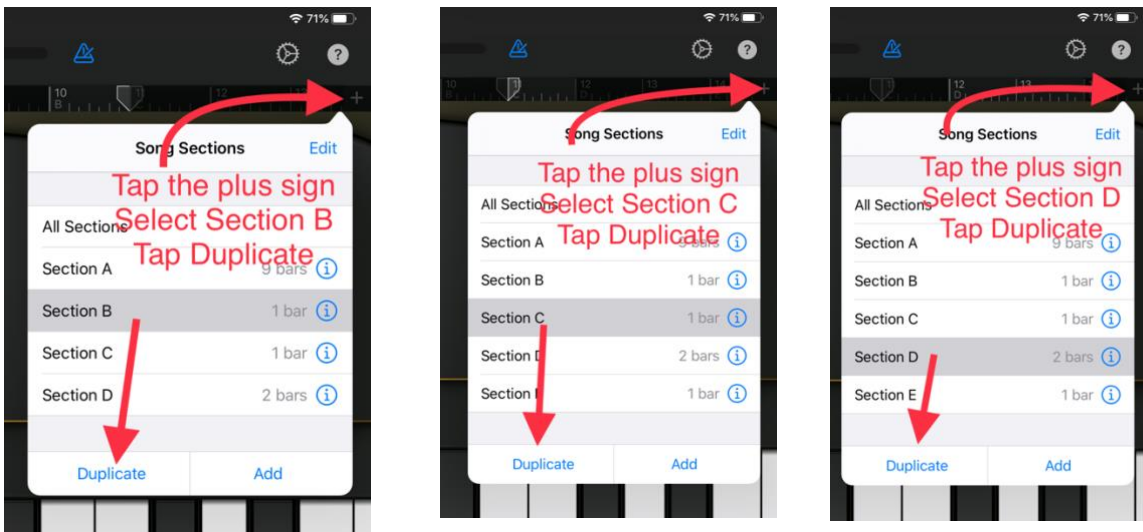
71%

10 B 11 12 +

Song Sections Edit

Tap the plus sign
Select Section B
Tap Duplicate

All Sections

Section A 9 bars

Section B 1 bar

Section C 1 bar

Section D 2 bars

Duplicate Add

71%

10 11 12 D 13 14 +

Song Sections Edit

Tap the plus sign
All Sections Select Section C
Tap Duplicate

Section A 9 bars

Section B 1 bar

Section C 1 bar

Section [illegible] 2 bars

Section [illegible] 1 bar

Duplicate Add

71%

12 D 13 +

Song Sections Edit

Tap the plus sign
All Sections Select Section D
Tap Duplicate

Section A 9 bars

Section B 1 bar

Section C 1 bar

Section D 2 bars

Section E 1 bar

Duplicate Add